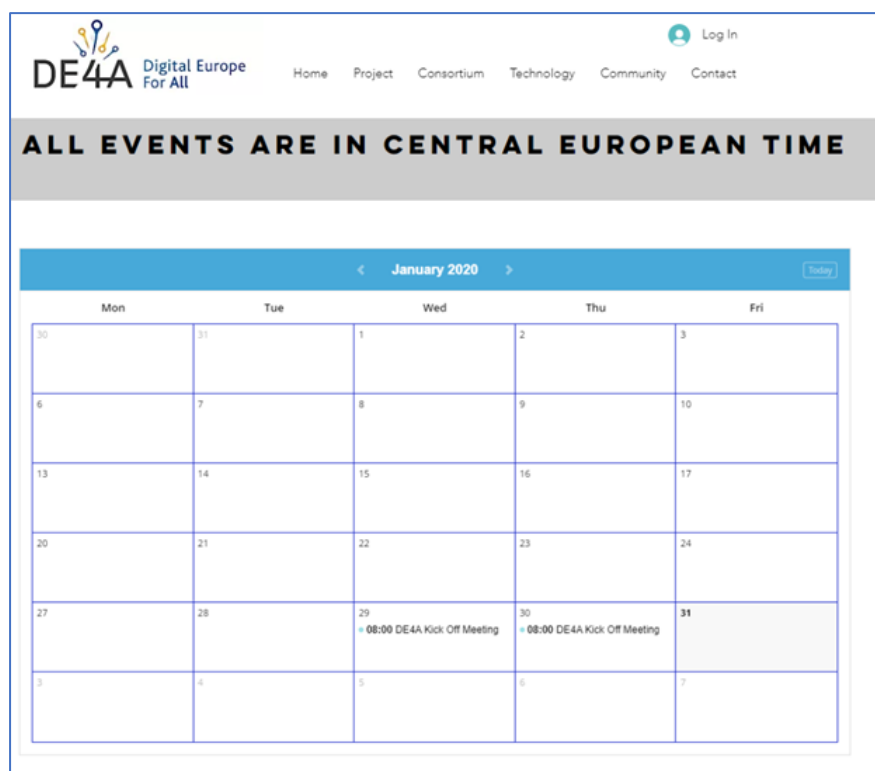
DE4A Digital Europe For All

Log In

Home Project Consortium Technology Community Contact

ALL EVENTS ARE IN CENTRAL EUROPEAN TIME

January 2020

Today

| Mon | Tue | Wed | Thu | Fri |
|---|---|---|---|---|
| 30 | 31 | 1 | 2 | 3 |
| 6 | 7 | 8 | 9 | 10 |
| 13 | 14 | 15 | 16 | 17 |
| 20 | 21 | 22 | 23 | 24 |
| 27 | 28 | 29 08:00 DE4A Kick Off Meeting | 30 08:00 DE4A Kick Off Meeting | 31 |
| 3 | 4 | 5 | 6 | 7 |